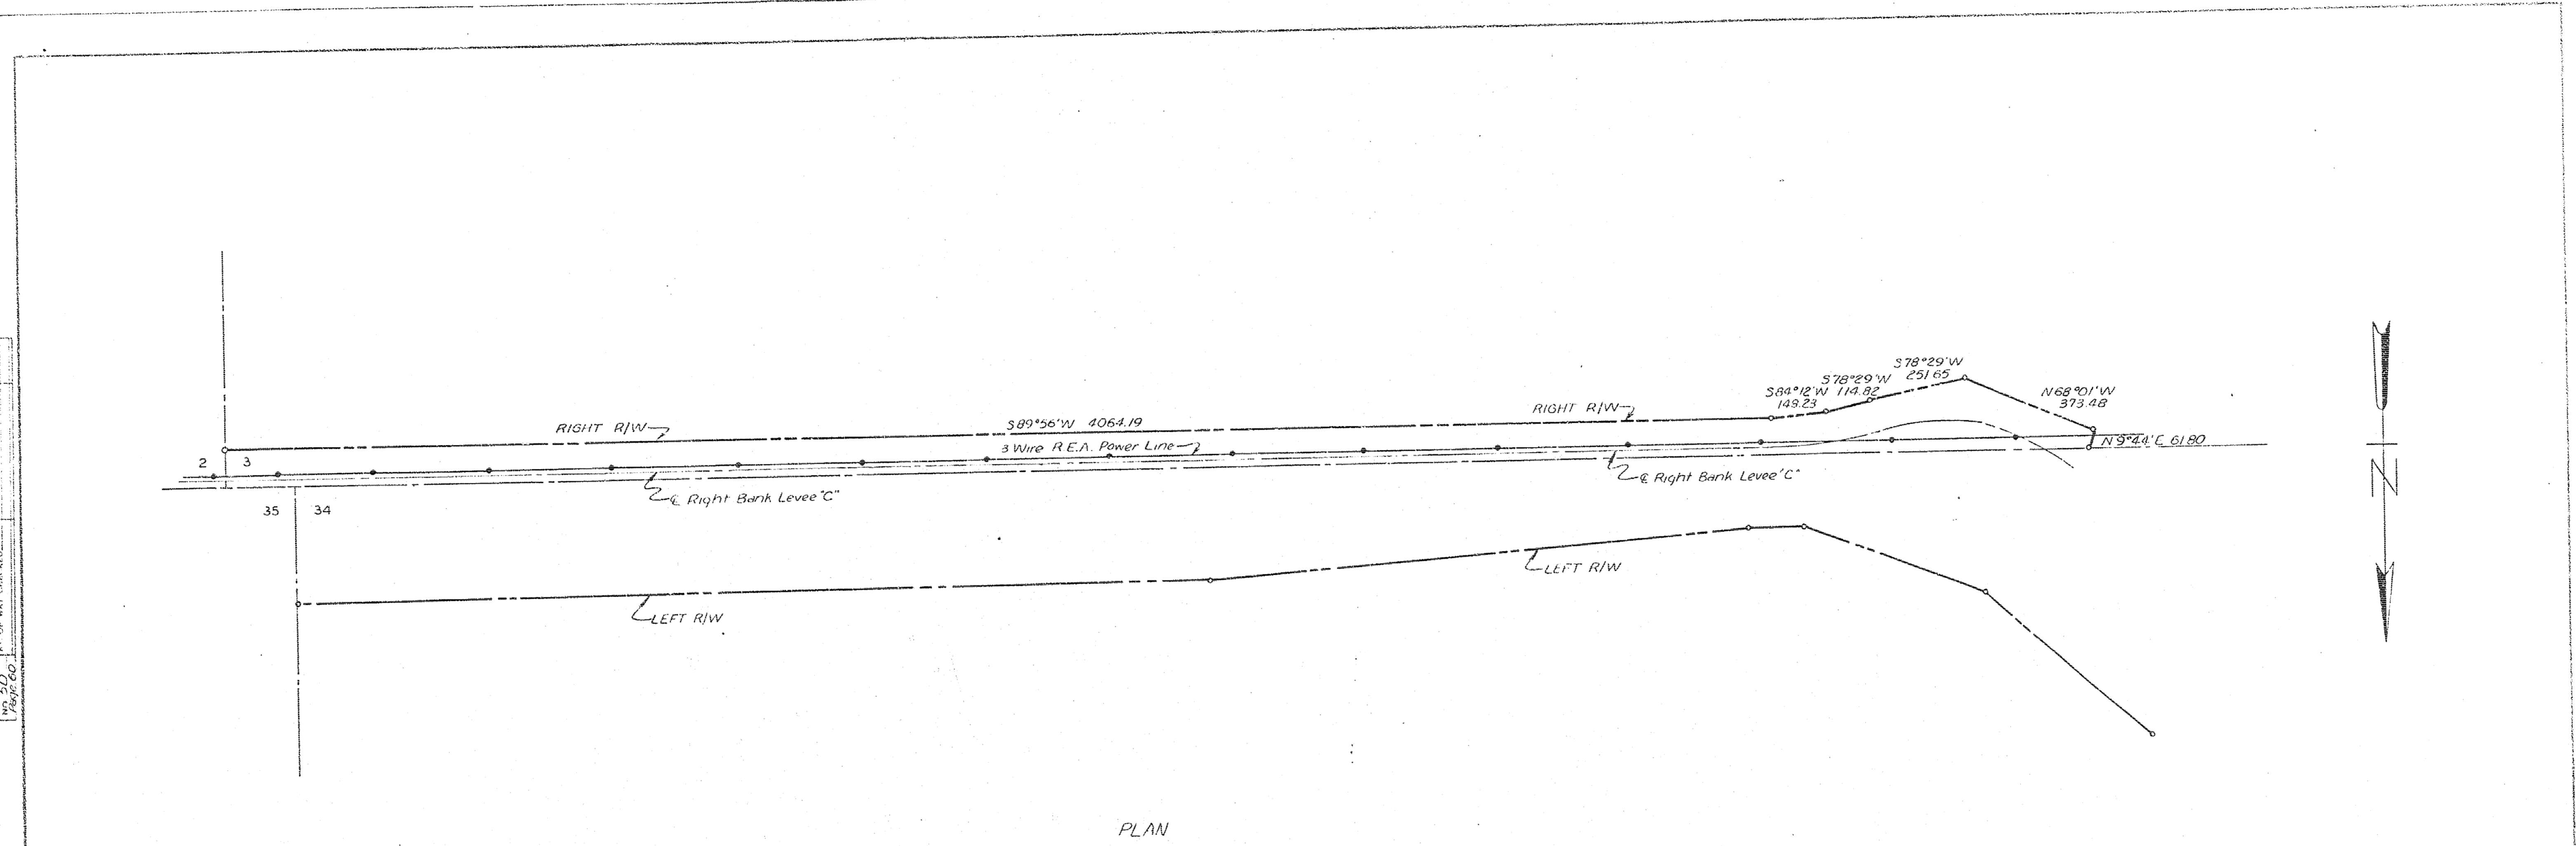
S78°29'W
251.65
S78°29'W 114.82
S84°12'W
149.23
N68°01'W
373.48
RIGHT R/W
S89°56'W 4064.19
RIGHT R/W
N 9°44' E 61.80
3 Wire R.E.A. Power Line
2 3
℄ Right Bank Levee "C"
℄ Right Bank Levee 'C'
35 34
LEFT R/W
LEFT R/W
N
No. 50
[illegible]
PLAN